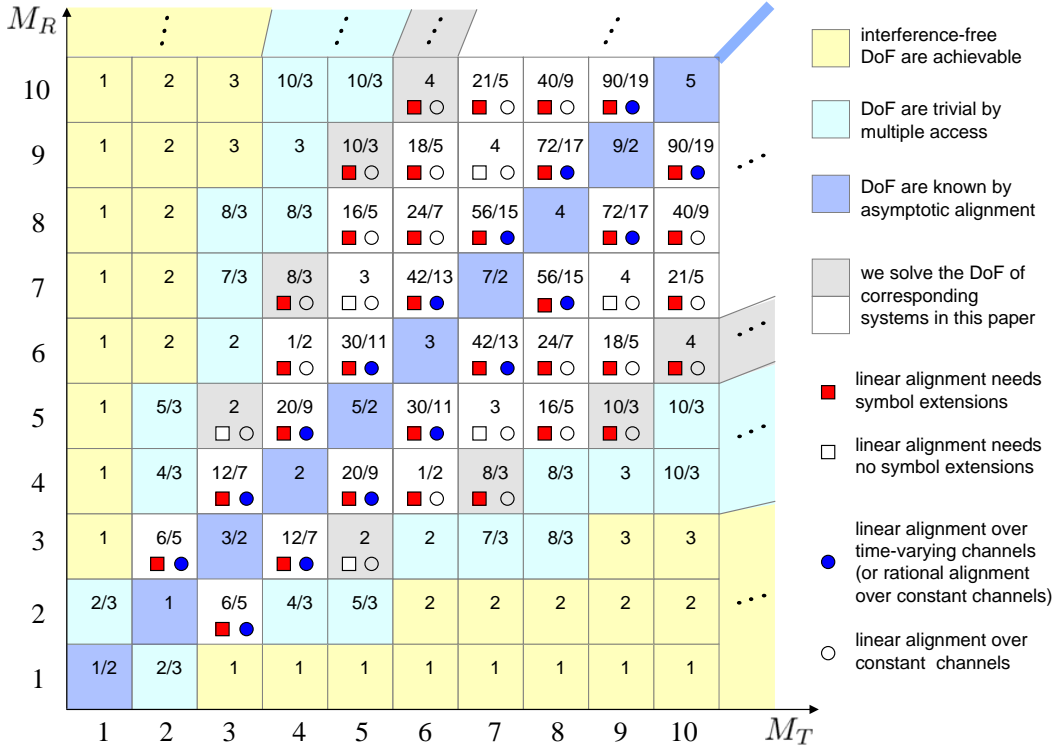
$M_R$

| | 1 | 2 | 3 | 4 | 5 | 6 | 7 | 8 | 9 | 10 |
|---|---|---|---|---|---|---|---|---|---|---|
| 10 | 1 | 2 | 3 | 10/3 | 10/3 | 4 | 21/5 | 40/9 | 90/19 | 5 |
| 9 | 1 | 2 | 3 | 3 | 10/3 | 18/5 | 4 | 72/17 | 9/2 | 90/19 |
| 8 | 1 | 2 | 8/3 | 8/3 | 16/5 | 24/7 | 56/15 | 4 | 72/17 | 40/9 |
| 7 | 1 | 2 | 7/3 | 8/3 | 3 | 42/13 | 7/2 | 56/15 | 4 | 21/5 |
| 6 | 1 | 2 | 2 | 1/2 | 30/11 | 3 | 42/13 | 24/7 | 18/5 | 4 |
| 5 | 1 | 5/3 | 2 | 20/9 | 5/2 | 30/11 | 3 | 16/5 | 10/3 | 10/3 |
| 4 | 1 | 4/3 | 12/7 | 2 | 20/9 | 1/2 | 8/3 | 8/3 | 3 | 10/3 |
| 3 | 1 | 6/5 | 3/2 | 12/7 | 2 | 2 | 7/3 | 8/3 | 3 | 3 |
| 2 | 2/3 | 1 | 6/5 | 4/3 | 5/3 | 2 | 2 | 2 | 2 | 2 |
| 1 | 1/2 | 2/3 | 1 | 1 | 1 | 1 | 1 | 1 | 1 | 1 |

$M_T$

interference-free DoF are achievable

DoF are trivial by multiple access

DoF are known by asymptotic alignment

we solve the DoF of corresponding systems in this paper

linear alignment needs symbol extensions

linear alignment needs no symbol extensions

linear alignment over time-varying channels (or rational alignment over constant channels)

linear alignment over constant channels